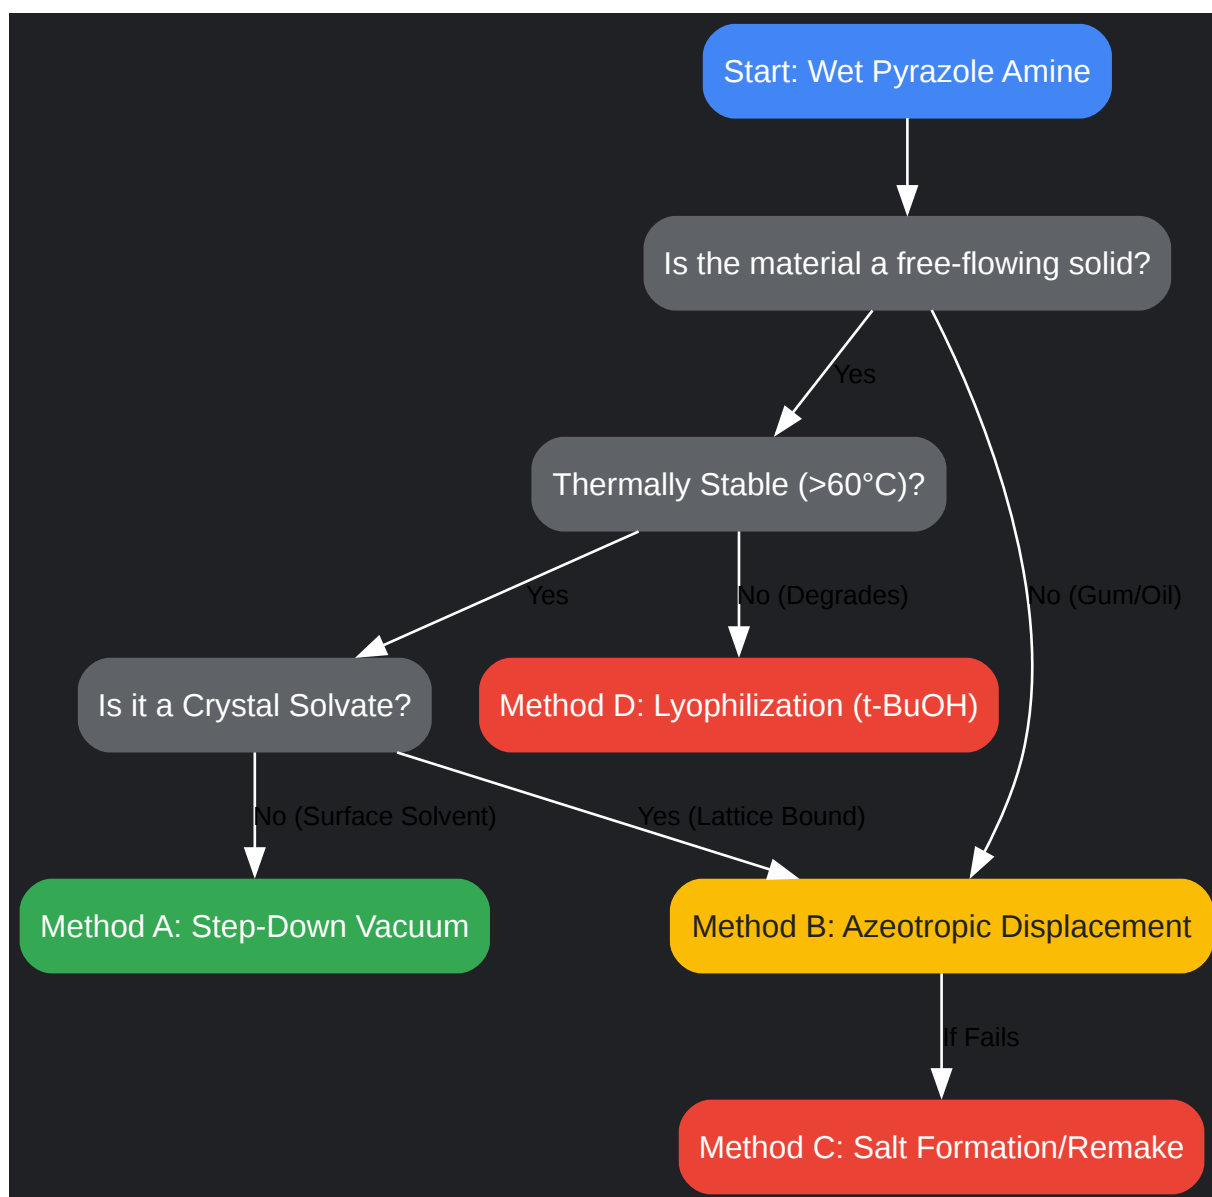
Start: Wet Pyrazole Amine

Is the material a free-flowing solid?

Yes

No (Gum/Oil)

Thermally Stable (>60°C)?

Yes

No (Degrades)

Is it a Crystal Solvate?

Method D: Lyophilization (t-BuOH)

No (Surface Solvent)

Yes (Lattice Bound)

Method A: Step-Down Vacuum

Method B: Azeotropic Displacement

If Fails

Method C: Salt Formation/Remake